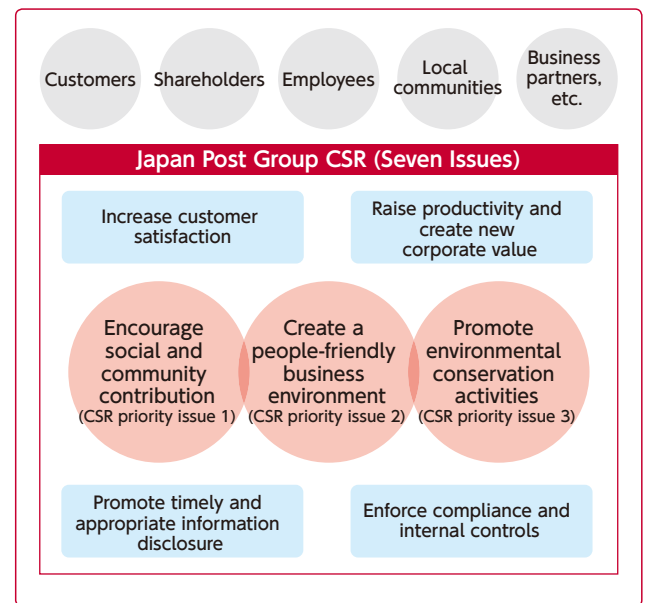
Customers

Shareholders

Employees

Local communities

Business partners, etc.

Japan Post Group CSR (Seven Issues)

Increase customer satisfaction

Raise productivity and create new corporate value

Encourage social and community contribution (CSR priority issue 1)

Create a people-friendly business environment (CSR priority issue 2)

Promote environmental conservation activities (CSR priority issue 3)

Promote timely and appropriate information disclosure

Enforce compliance and internal controls